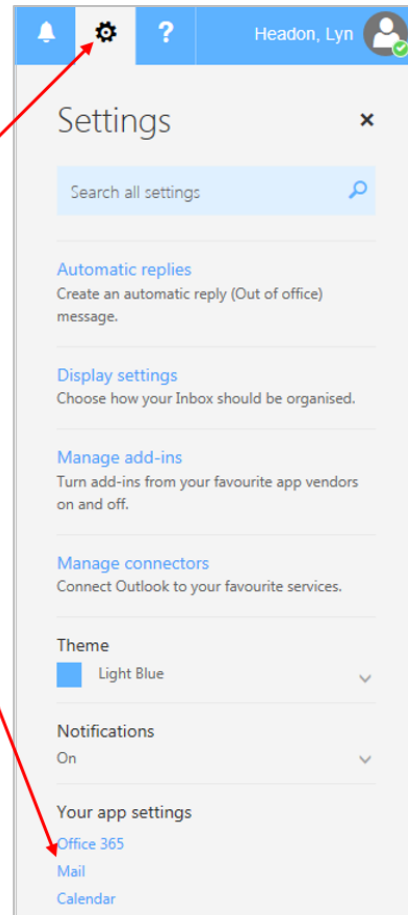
? Headon, Lyn

Settings

×

Search all settings

Automatic replies
Create an automatic reply (Out of office) message.

Display settings
Choose how your Inbox should be organised.

Manage add-ins
Turn add-ins from your favourite app vendors on and off.

Manage connectors
Connect Outlook to your favourite services.

Theme
Light Blue

Notifications
On

Your app settings
Office 365
Mail
Calendar